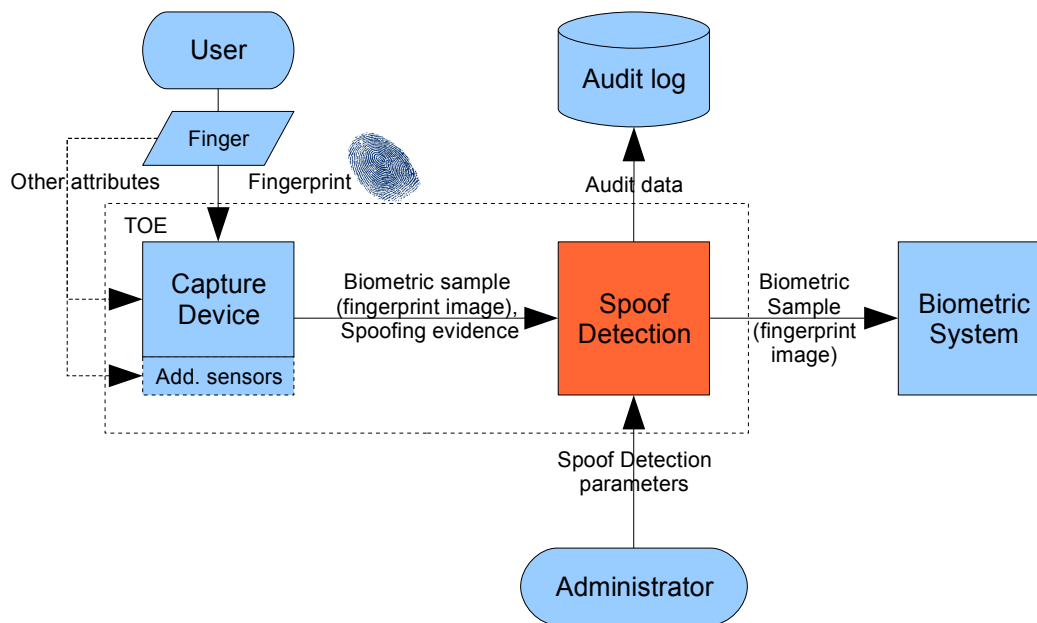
User

Audit log

Finger

Other attributes

Fingerprint

Audit data

TOE

Capture Device

Add. sensors

Biometric sample (fingerprint image), Spoofing evidence

Spoof Detection

Biometric Sample (fingerprint image)

Biometric System

Spoof Detection parameters

Administrator